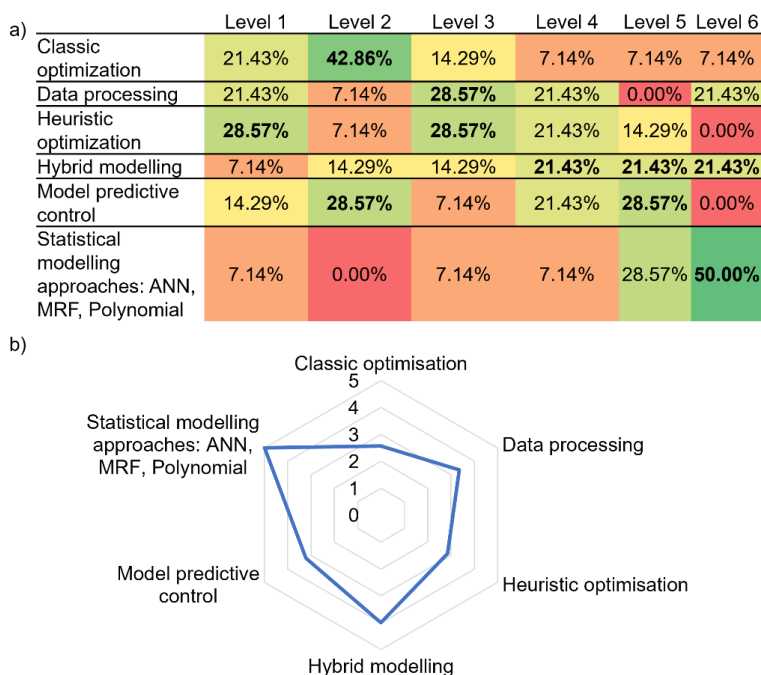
a)

| | Level 1 | Level 2 | Level 3 | Level 4 | Level 5 | Level 6 |
|---|---|---|---|---|---|---|
| Classic optimization | 21.43% | **42.86%** | 14.29% | 7.14% | 7.14% | 7.14% |
| Data processing | 21.43% | 7.14% | **28.57%** | 21.43% | 0.00% | 21.43% |
| Heuristic optimization | **28.57%** | 7.14% | **28.57%** | 21.43% | 14.29% | 0.00% |
| Hybrid modelling | 7.14% | 14.29% | 14.29% | **21.43%** | **21.43%** | **21.43%** |
| Model predictive control | 14.29% | **28.57%** | 7.14% | 21.43% | **28.57%** | 0.00% |
| Statistical modelling approaches: ANN, MRF, Polynomial | 7.14% | 0.00% | 7.14% | 7.14% | 28.57% | **50.00%** |

b)

Classic optimisation
5
4
3
2
1
0
Data processing
Heuristic optimisation
Hybrid modelling
Model predictive control
Statistical modelling approaches: ANN, MRF, Polynomial